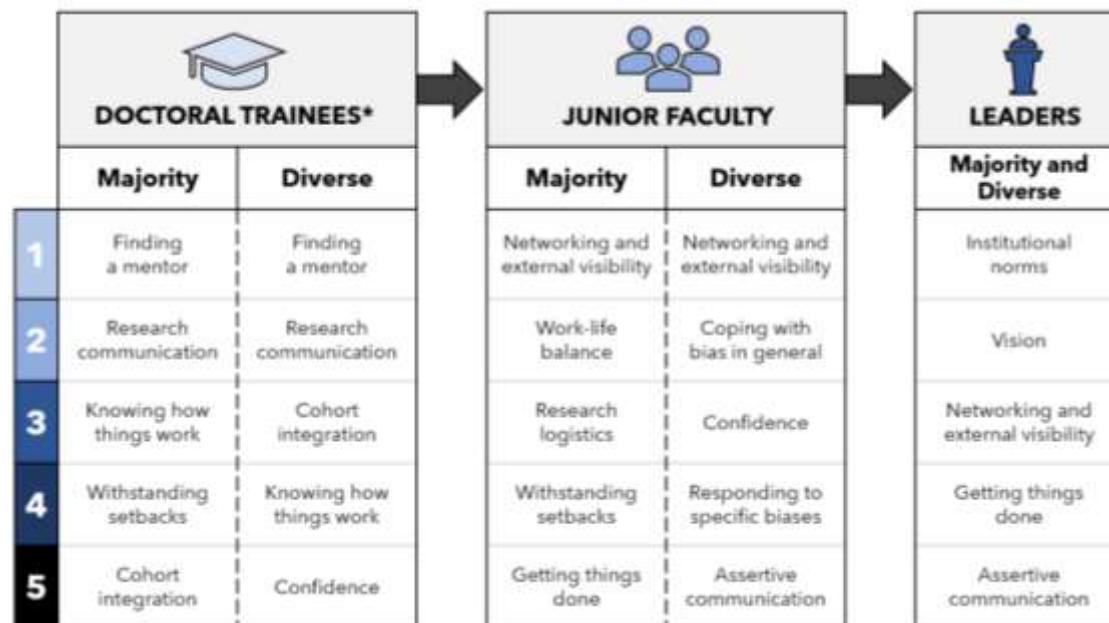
| | DOCTORAL TRAINEES* | | JUNIOR FACULTY | | LEADERS |
|---|---|---|---|---|---|
| | Majority | Diverse | Majority | Diverse | Majority and Diverse |
| 1 | Finding a mentor | Finding a mentor | Networking and external visibility | Networking and external visibility | Institutional norms |
| 2 | Research communication | Research communication | Work-life balance | Coping with bias in general | Vision |
| 3 | Knowing how things work | Cohort integration | Research logistics | Confidence | Networking and external visibility |
| 4 | Withstanding setbacks | Knowing how things work | Withstanding setbacks | Responding to specific biases | Getting things done |
| 5 | Cohort integration | Confidence | Getting things done | Assertive communication | Assertive communication |